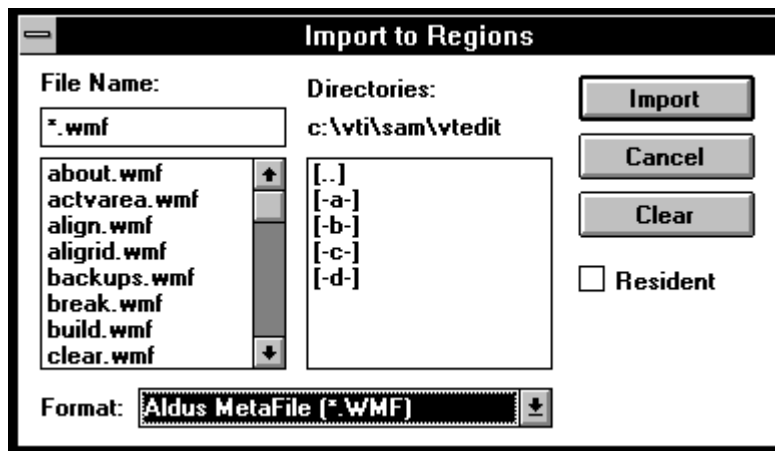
Import to Regions

File Name:

*.wmf

about.wmf
actvarea.wmf
align.wmf
aligrid.wmf
backups.wmf
break.wmf
build.wmf
clear.wmf

Directories:

c:\vti\sam\vtedit

[..]
[-a-]
[-b-]
[-c-]
[-d-]

Import

Cancel

Clear

Resident

Format: Aldus MetaFile (*.WMF)